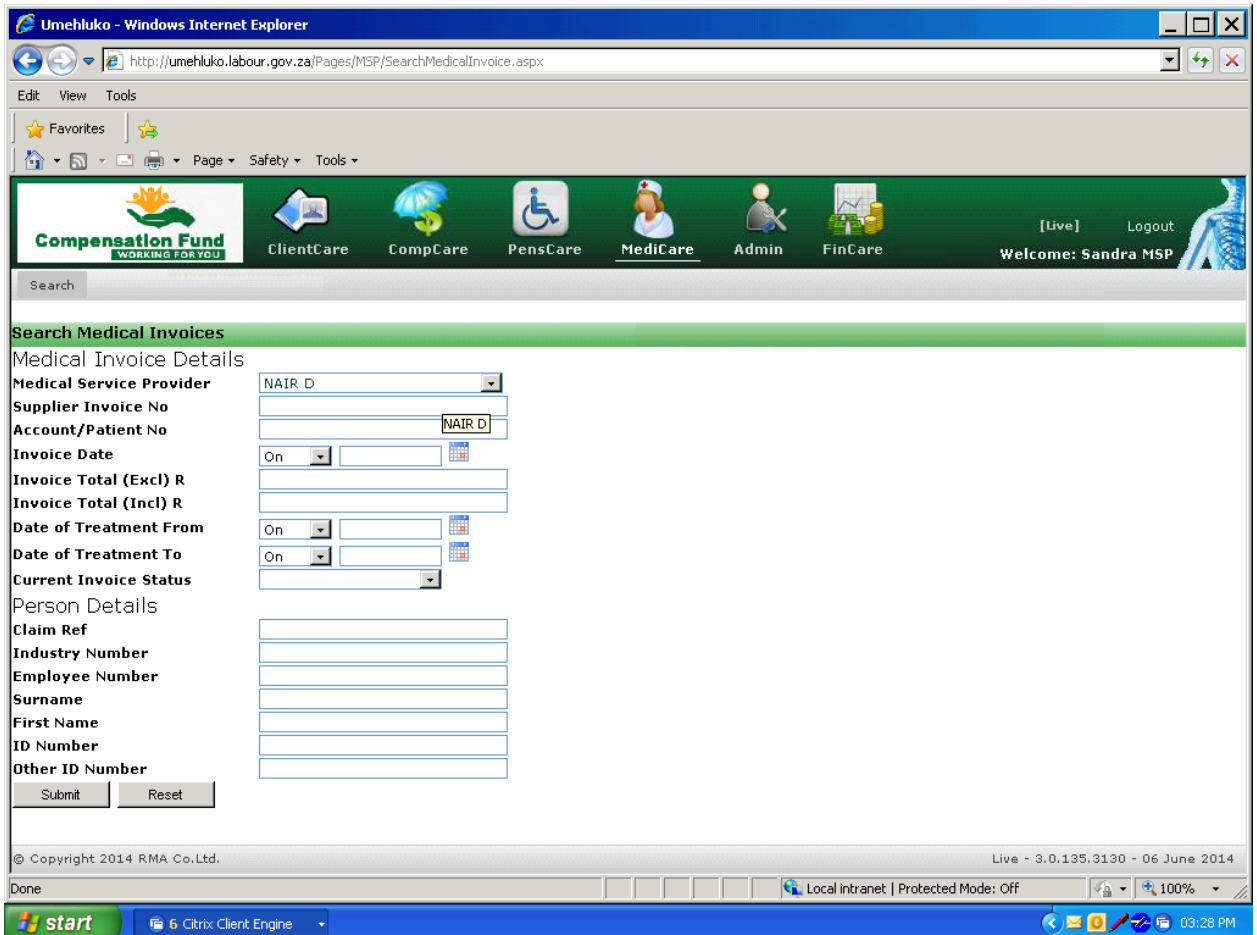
Umehluko - Windows Internet Explorer

http://umehluko.labour.gov.za/Pages/MSP/SearchMedicalInvoice.aspx

Edit View Tools

Favorites

Page ▾ Safety ▾ Tools ▾

Compensation Fund
WORKING FOR YOU

ClientCare CompCare PensCare MediCare Admin FinCare

[Live] Logout
Welcome: Sandra MSP

Search

Search Medical Invoices

Medical Invoice Details

Medical Service Provider NAIR D
Supplier Invoice No
Account/Patient No NAIR D
Invoice Date On
Invoice Total (Excl) R
Invoice Total (Incl) R
Date of Treatment From On
Date of Treatment To On
Current Invoice Status

Person Details

Claim Ref
Industry Number
Employee Number
Surname
First Name
ID Number
Other ID Number

Submit Reset

© Copyright 2014 RMA Co.Ltd.

Live - 3.0.135.3130 - 06 June 2014

Done

Local intranet | Protected Mode: Off

100%

start

6 Citrix Client Engine

03:28 PM